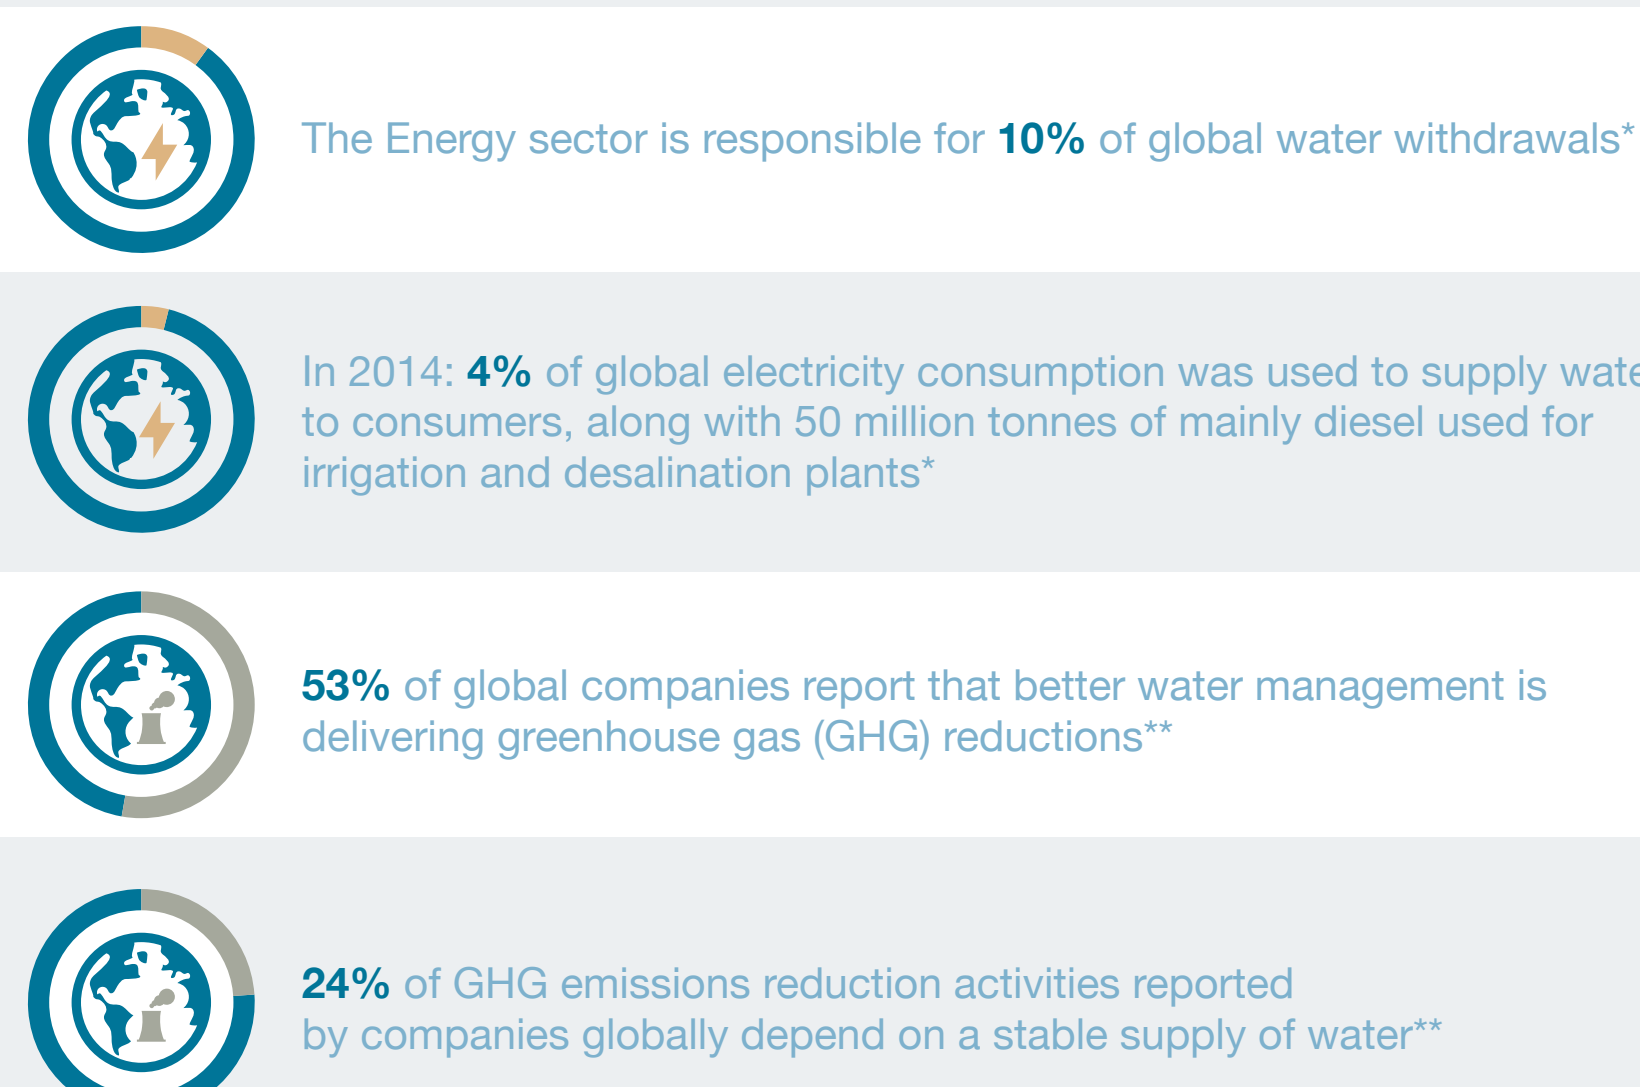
The Energy sector is responsible for **10%** of global water withdrawals*

In 2014: **4%** of global electricity consumption was used to supply wate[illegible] to consumers, along with 50 million tonnes of mainly diesel used for irrigation and desalination plants*

**53%** of global companies report that better water management is delivering greenhouse gas (GHG) reductions**

**24%** of GHG emissions reduction activities reported by companies globally depend on a stable supply of water**